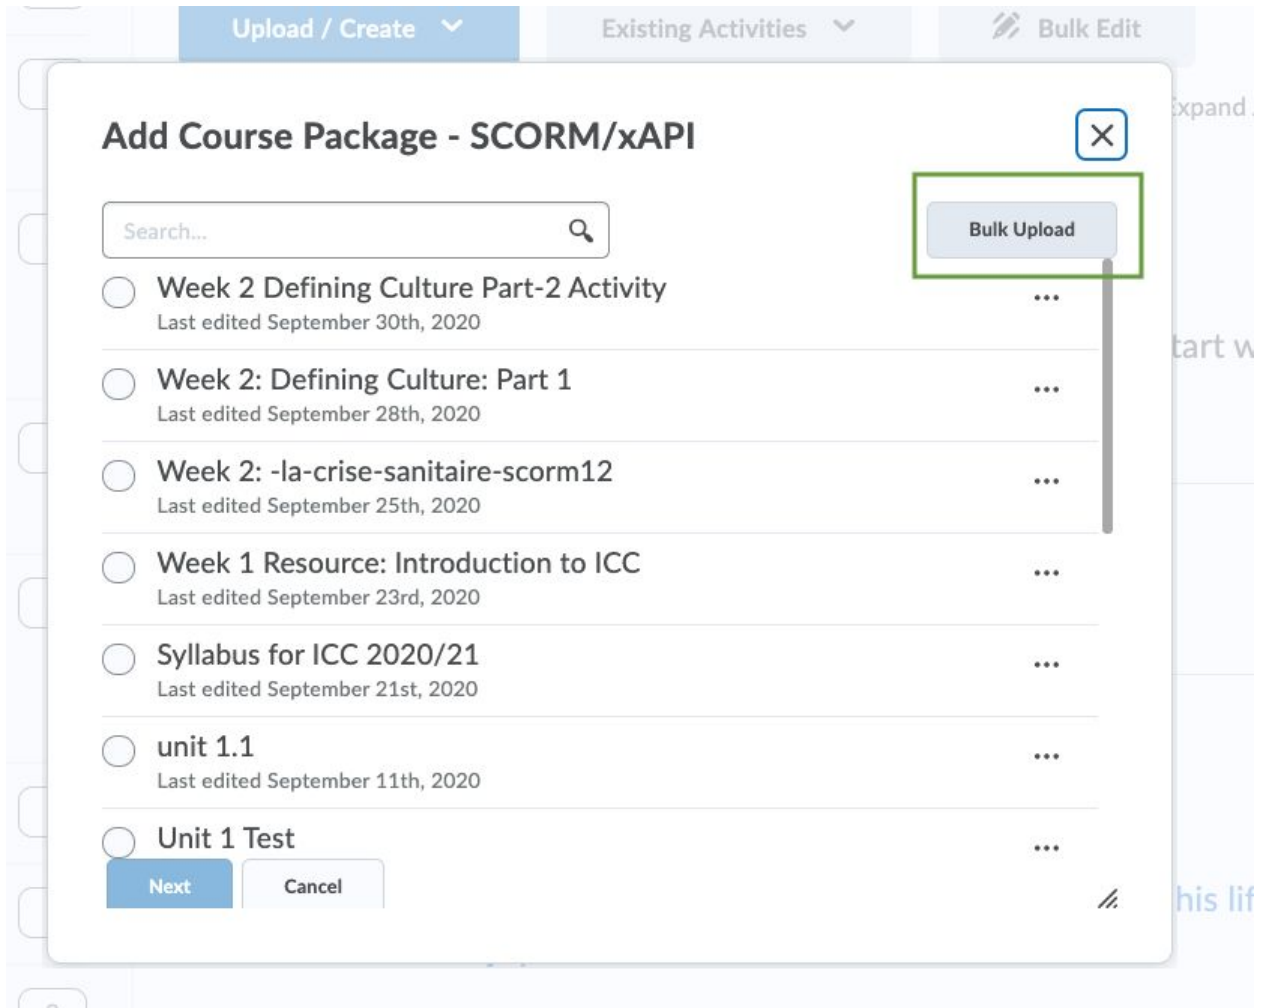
Upload / Create
Existing Activities
Bulk Edit
xpand
Add Course Package - SCORM/xAPI
Search...
Bulk Upload
Week 2 Defining Culture Part-2 Activity
Last edited September 30th, 2020
Week 2: Defining Culture: Part 1
Last edited September 28th, 2020
Week 2: -la-crise-sanitaire-scorm12
Last edited September 25th, 2020
Week 1 Resource: Introduction to ICC
Last edited September 23rd, 2020
Syllabus for ICC 2020/21
Last edited September 21st, 2020
unit 1.1
Last edited September 11th, 2020
Unit 1 Test
Next
Cancel
tart w
his lif